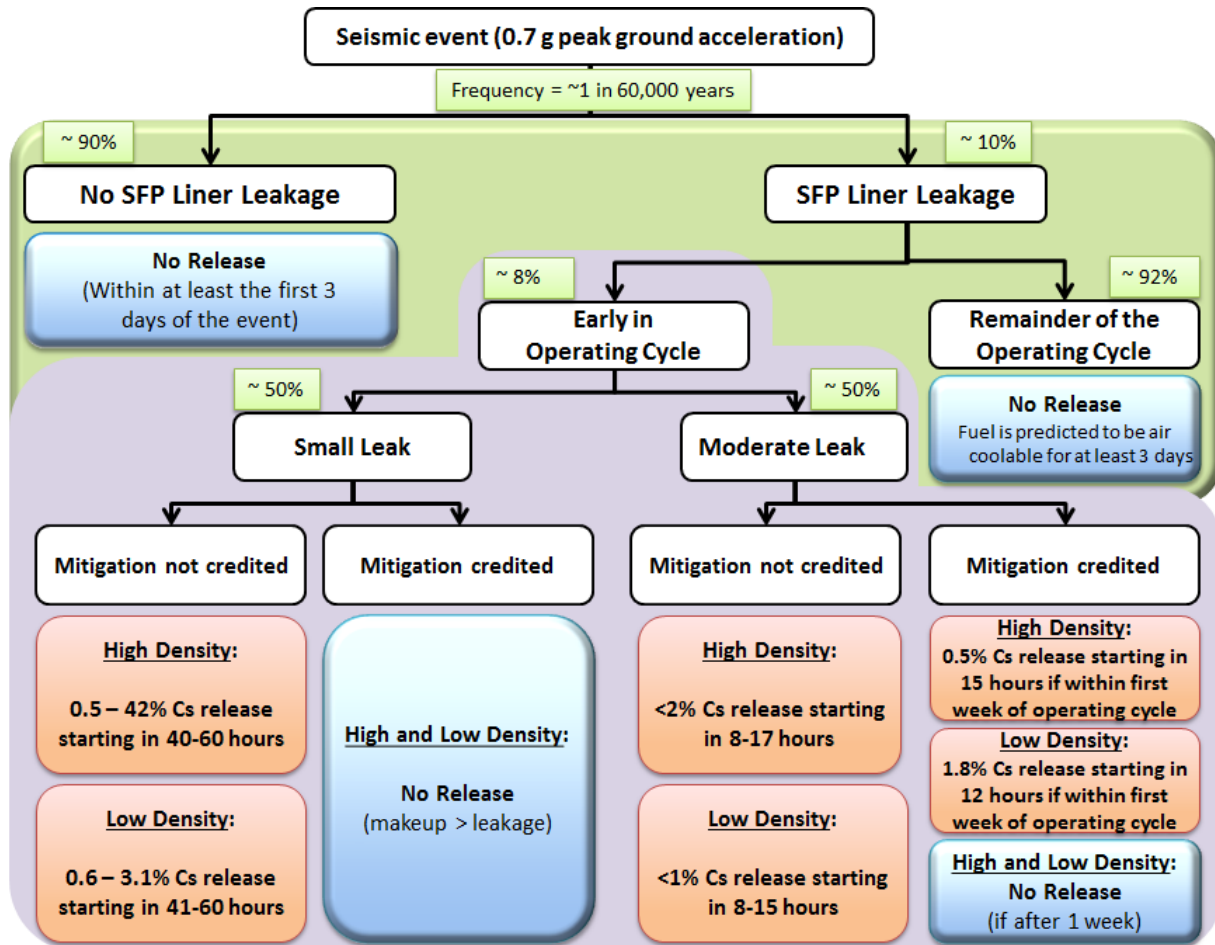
Seismic event (0.7 g peak ground acceleration)

Frequency = ~1 in 60,000 years

~ 90%

No SFP Liner Leakage

No Release
(Within at least the first 3 days of the event)

~ 10%

SFP Liner Leakage

~ 8%

Early in Operating Cycle

~ 92%

Remainder of the Operating Cycle

No Release
Fuel is predicted to be air coolable for at least 3 days

~ 50%

Small Leak

~ 50%

Moderate Leak

Mitigation not credited

High Density:

0.5 – 42% Cs release starting in 40-60 hours

Low Density:

0.6 – 3.1% Cs release starting in 41-60 hours

Mitigation credited

High and Low Density:

No Release
(makeup > leakage)

Mitigation not credited

High Density:

<2% Cs release starting in 8-17 hours

Low Density:

<1% Cs release starting in 8-15 hours

Mitigation credited

High Density:
0.5% Cs release starting in 15 hours if within first week of operating cycle

Low Density:
1.8% Cs release starting in 12 hours if within first week of operating cycle

High and Low Density:
No Release
(if after 1 week)